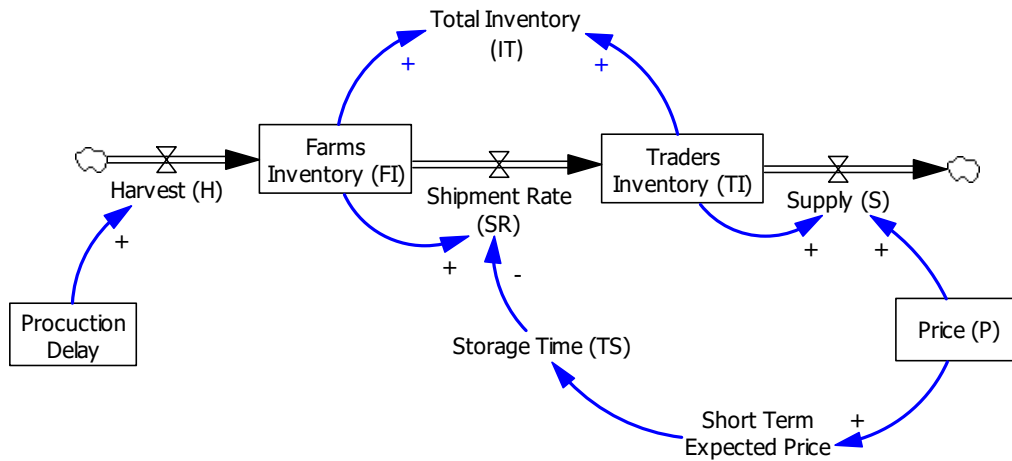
Total Inventory
(IT)

+

+

Harvest (H)

Farms
Inventory (FI)

Shipment Rate
(SR)

Traders
Inventory (TI)

Supply (S)

+

+

-

+

+

Procuction
Delay

Storage Time (TS)

Price (P)

Short Term
Expected Price

+